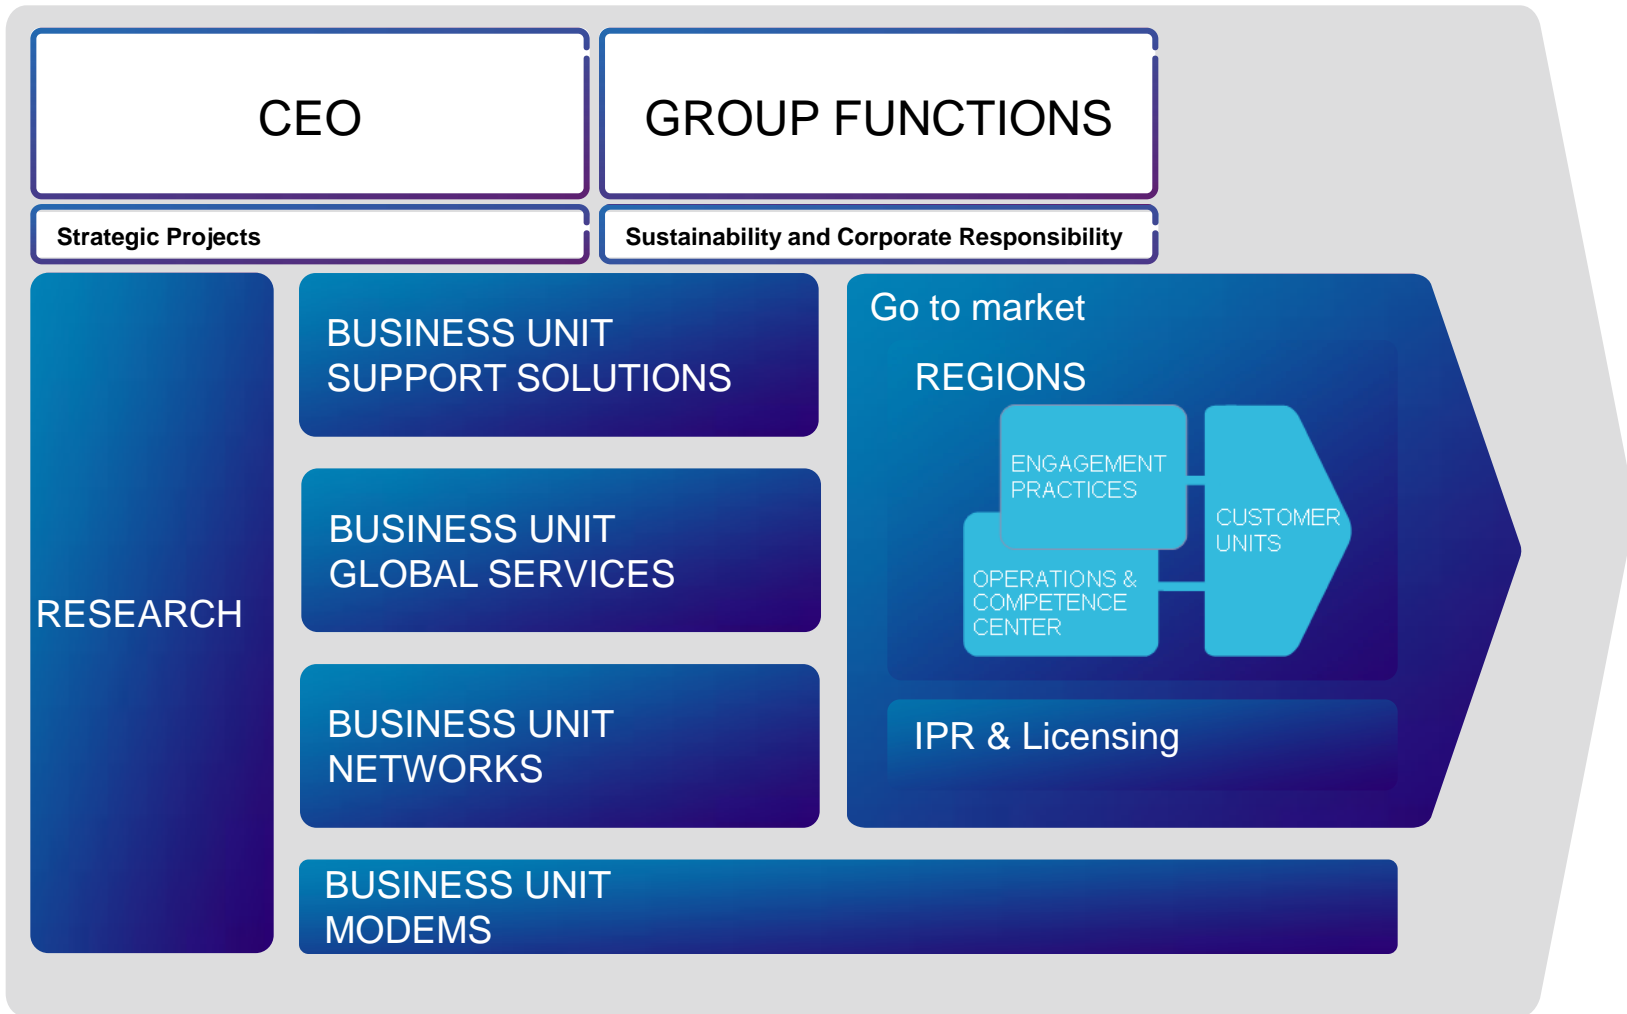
CEO

GROUP FUNCTIONS

Strategic Projects

Sustainability and Corporate Responsibility

RESEARCH

BUSINESS UNIT SUPPORT SOLUTIONS

BUSINESS UNIT GLOBAL SERVICES

BUSINESS UNIT NETWORKS

Go to market

REGIONS

ENGAGEMENT PRACTICES

OPERATIONS & COMPETENCE CENTER

CUSTOMER UNITS

IPR & Licensing

BUSINESS UNIT MODEMS